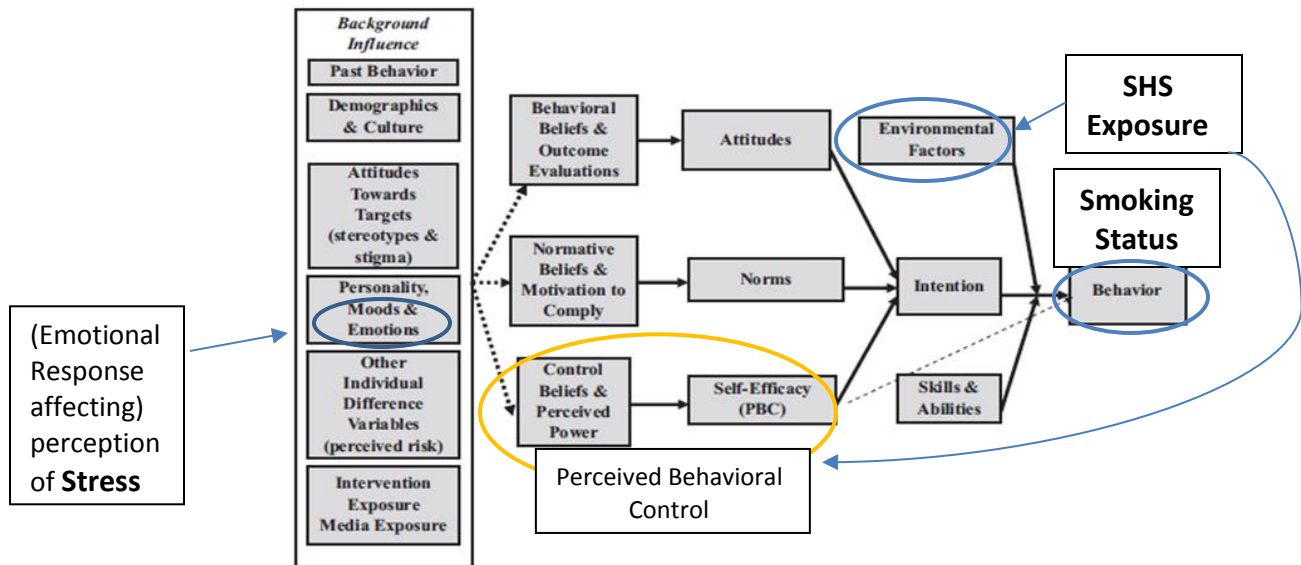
(Emotional Response affecting) perception of **Stress**

Background Influence

Past Behavior

Demographics & Culture

Attitudes Towards Targets (stereotypes & stigma)

Personality, Moods & Emotions

Other Individual Difference Variables (perceived risk)

Intervention Exposure Media Exposure

Behavioral Beliefs & Outcome Evaluations

Normative Beliefs & Motivation to Comply

Control Beliefs & Perceived Power

Attitudes

Norms

Self-Efficacy (PBC)

Perceived Behavioral Control

Environmental Factors

Intention

Skills & Abilities

**SHS Exposure**

**Smoking Status**

Behavior